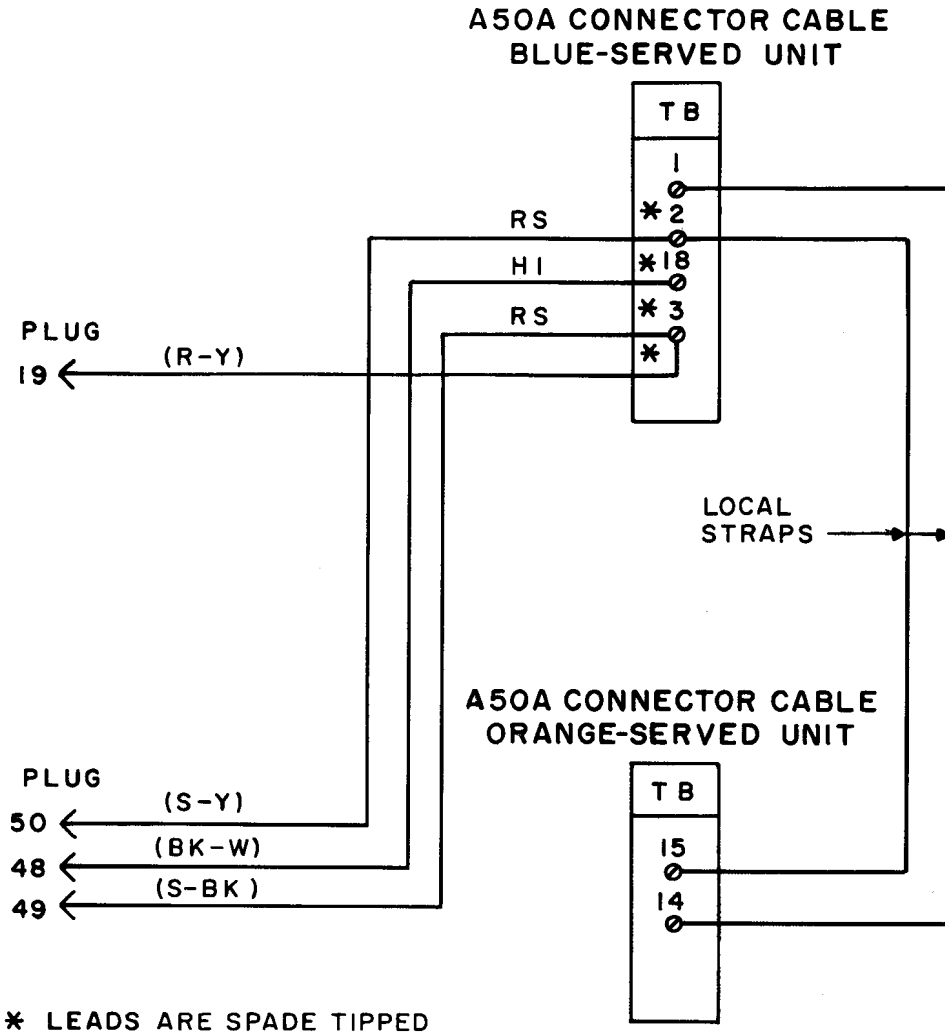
A50A CONNECTOR CABLE
BLUE-SERVED UNIT

TB

1

* 2

RS

HI

* 18

RS

* 3

PLUG

19

(R-Y)

*

LOCAL
STRAPS

A50A CONNECTOR CABLE
ORANGE-SERVED UNIT

TB

PLUG

50

(S-Y)

48

(BK-W)

49

(S-BK)

15

14

* LEADS ARE SPADE TIPPED